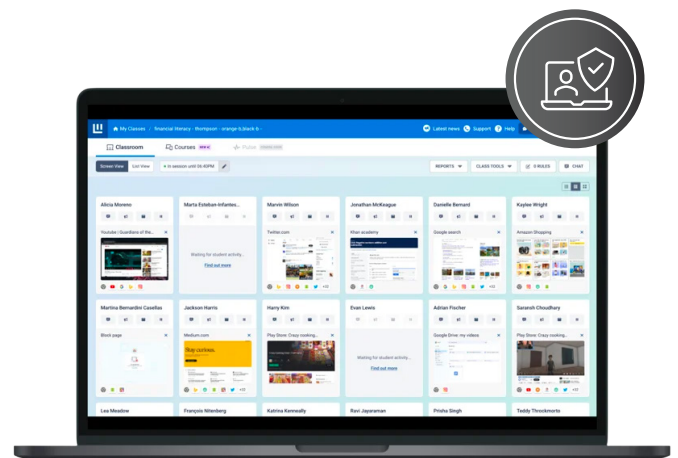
My Classes / Financial literacy - Thompson - orange & black 6
Latest news
Support
Help

Classroom
Courses
Pulse

Screen View
List View
In session until 05:40PM

REPORTS
CLASS TOOLS
0 RULES
CHAT

Alicia Moreno
Youtube | Guardians of the...

Marta Esteban-Infantes...
Waiting for student activity...
Find out more

Marvin Wilson
Twitter.com

Jonathan McKeague
Khan academy

Danielle Bernard
Google search

Kaylee Wright
Amazon Shopping

Martina Bernardini Casellas
Block page

Jackson Harris
Medium.com
Stay curious.

Harry Kim
Play Store: Crazy cooking...

Evan Lewis
Waiting for student activity...
Find out more

Adrian Fischer
Google Drive: my videos

Saransh Choudhary
Play Store: Crazy cooking...

Lea Meadow
François Nitenberg
Katrina Kenneally
Ravi Jayaraman
Prisha Singh
Teddy Throckmorte